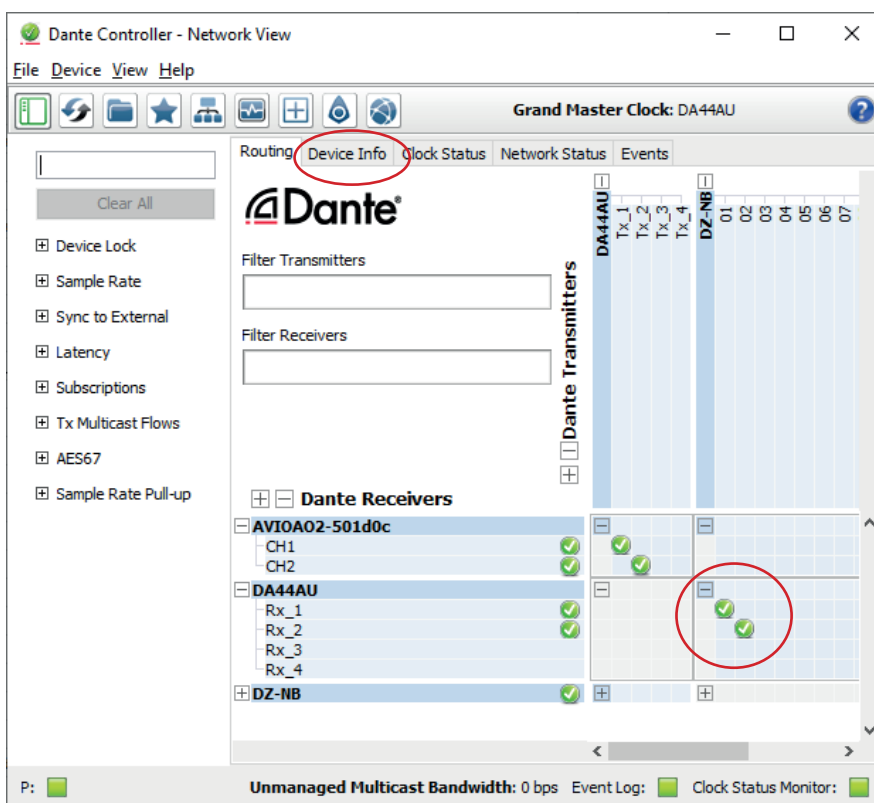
Dante Controller - Network View

File Device View Help

Grand Master Clock: DA44AU

Clear All

Device Lock
Sample Rate
Sync to External
Latency
Subscriptions
Tx Multicast Flows
AES67
Sample Rate Pull-up

Routing | Device Info | Clock Status | Network Status | Events

Dante®

Filter Transmitters

Filter Receivers

Dante Transmitters

DA44AU
Tx_1
Tx_2
Tx_3
Tx_4
DZ-NB
01
02
03
04
05
06
07

Dante Receivers

AVIOAO2-501d0c
CH1
CH2
DA44AU
Rx_1
Rx_2
Rx_3
Rx_4
DZ-NB

P: Unmanaged Multicast Bandwidth: 0 bps Event Log: Clock Status Monitor: